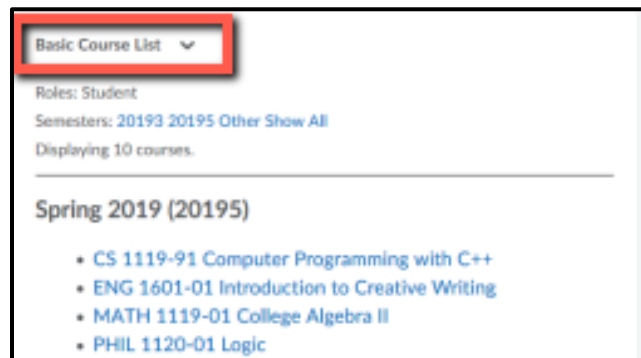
Basic Course List

Roles: Student

Semesters: 20193 20195 Other Show All

Displaying 10 courses.

Spring 2019 (20195)

- CS 1119-91 Computer Programming with C++
- ENG 1601-01 Introduction to Creative Writing
- MATH 1119-01 College Algebra II
- PHIL 1120-01 Logic